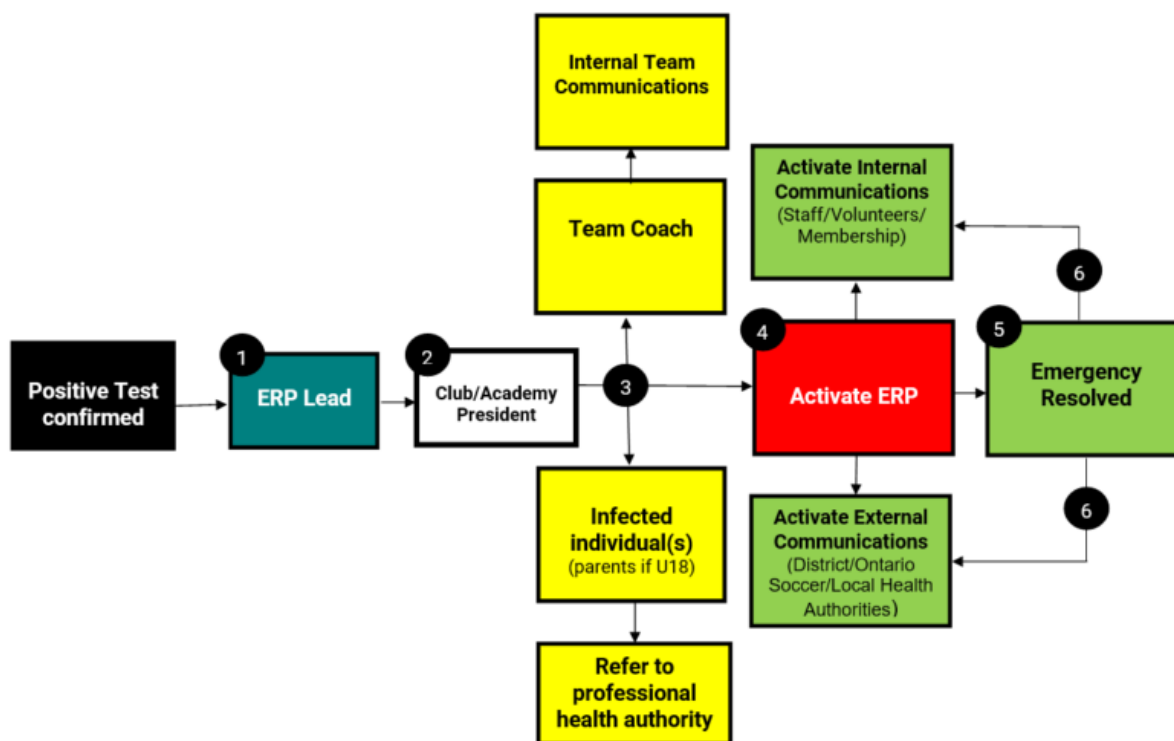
Internal Team Communications

Team Coach

Activate Internal Communications (Staff/Volunteers/ Membership)

6

Positive Test confirmed

1

ERP Lead

2

Club/Academy President

3

4

Activate ERP

5

Emergency Resolved

Infected individual(s) (parents if U18)

Activate External Communications (District/Ontario Soccer/Local Health Authorities)

6

Refer to professional health authority